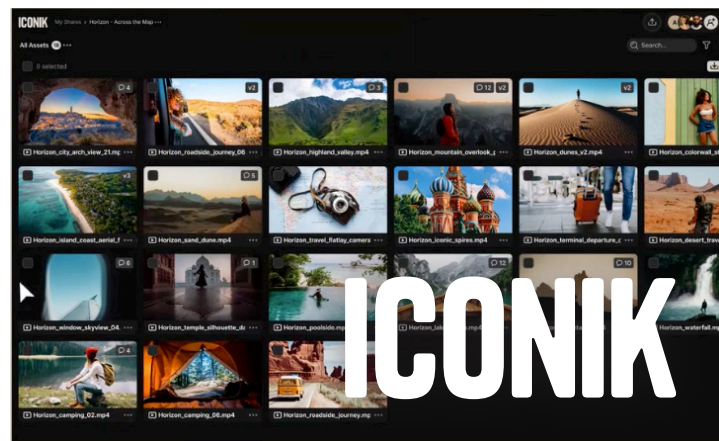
ICONIK My Shares > Horizon - Across the Map ···

All Assets 18 ···

Search...

0 selected

4
Horizon_city_arch_view_21.mp ···

v2
Horizon_roadside_journey_06 ···

3
Horizon_highland_valley.mp4 ···

12 v2
Horizon_mountain_overlook_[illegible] ···

v2
Horizon_dunes_v2.mp4 ···

Horizon_colorwall_s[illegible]

v3
Horizon_island_coast_aerial_f ···

5
Horizon_sand_dune.mp4 ···

Horizon_travel_flatlay_camera ···

Horizon_iconic_spires.mp4 ···

Horizon_terminal_departure_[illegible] ···

Horizon_desert_trav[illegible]

6
Horizon_window_skyview_04. ···

1
Horizon_temple_silhouette_d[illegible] ···

Horizon_poolside.mp4 ···

12
Horizon_lak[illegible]

10

Horizon_waterfall.m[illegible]

4
Horizon_camping_02.mp4 ···

Horizon_camping_06.mp4 ···

Horizon_roadside_journey.mp ···

ICONIK